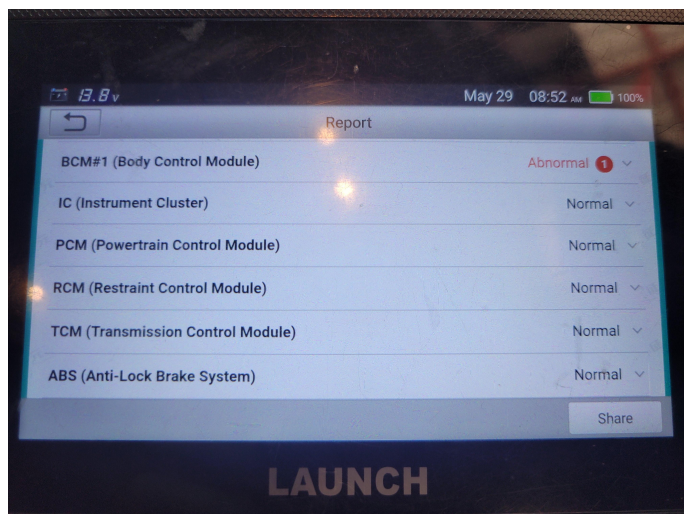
13.8 v May 29 08:52 AM 100%

Report

BCM#1 (Body Control Module) Abnormal 1

IC (Instrument Cluster) Normal

PCM (Powertrain Control Module) Normal

RCM (Restraint Control Module) Normal

TCM (Transmission Control Module) Normal

ABS (Anti-Lock Brake System) Normal

Share

LAUNCH